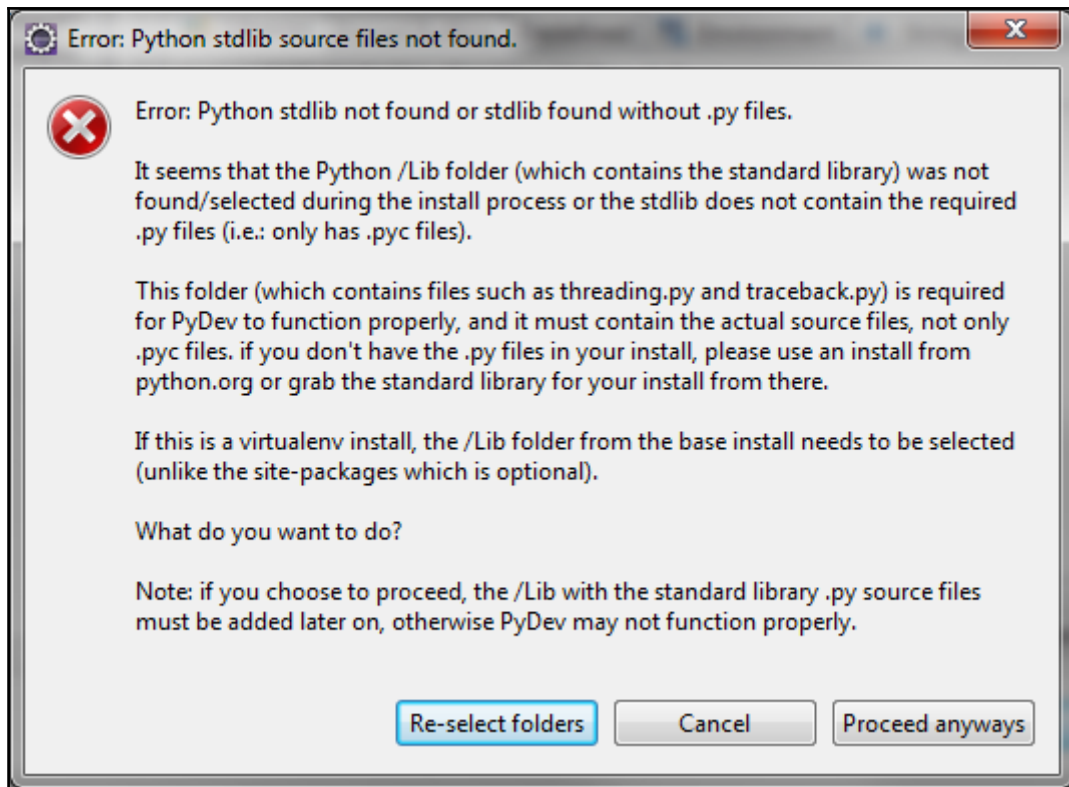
Error: Python stdlib source files not found.

Error: Python stdlib not found or stdlib found without .py files.

It seems that the Python /Lib folder (which contains the standard library) was not found/selected during the install process or the stdlib does not contain the required .py files (i.e.: only has .pyc files).

This folder (which contains files such as threading.py and traceback.py) is required for PyDev to function properly, and it must contain the actual source files, not only .pyc files. if you don't have the .py files in your install, please use an install from python.org or grab the standard library for your install from there.

If this is a virtualenv install, the /Lib folder from the base install needs to be selected (unlike the site-packages which is optional).

What do you want to do?

Note: if you choose to proceed, the /Lib with the standard library .py source files must be added later on, otherwise PyDev may not function properly.

Re-select folders | Cancel | Proceed anyways